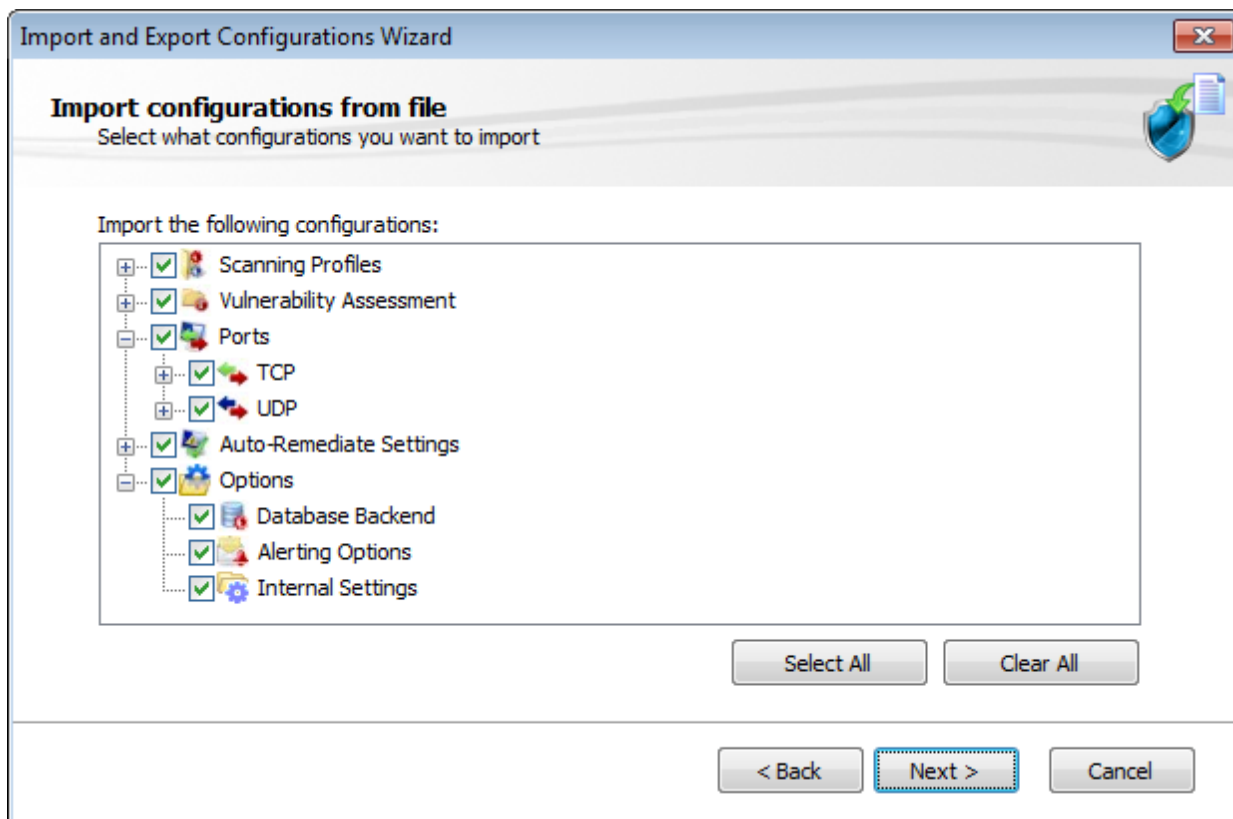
Import and Export Configurations Wizard

Import configurations from file
Select what configurations you want to import

Import the following configurations:

Scanning Profiles
Vulnerability Assessment
Ports
TCP
UDP
Auto-Remediate Settings
Options
Database Backend
Alerting Options
Internal Settings

Select All
Clear All

< Back
Next >
Cancel